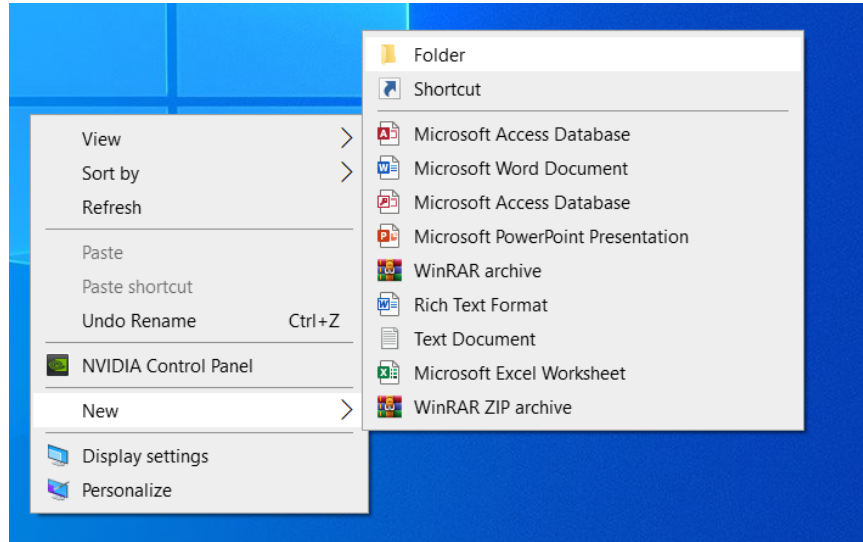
View
Sort by
Refresh
Paste
Paste shortcut
Undo Rename Ctrl+Z
NVIDIA Control Panel
New
Display settings
Personalize

Folder
Shortcut
Microsoft Access Database
Microsoft Word Document
Microsoft Access Database
Microsoft PowerPoint Presentation
WinRAR archive
Rich Text Format
Text Document
Microsoft Excel Worksheet
WinRAR ZIP archive